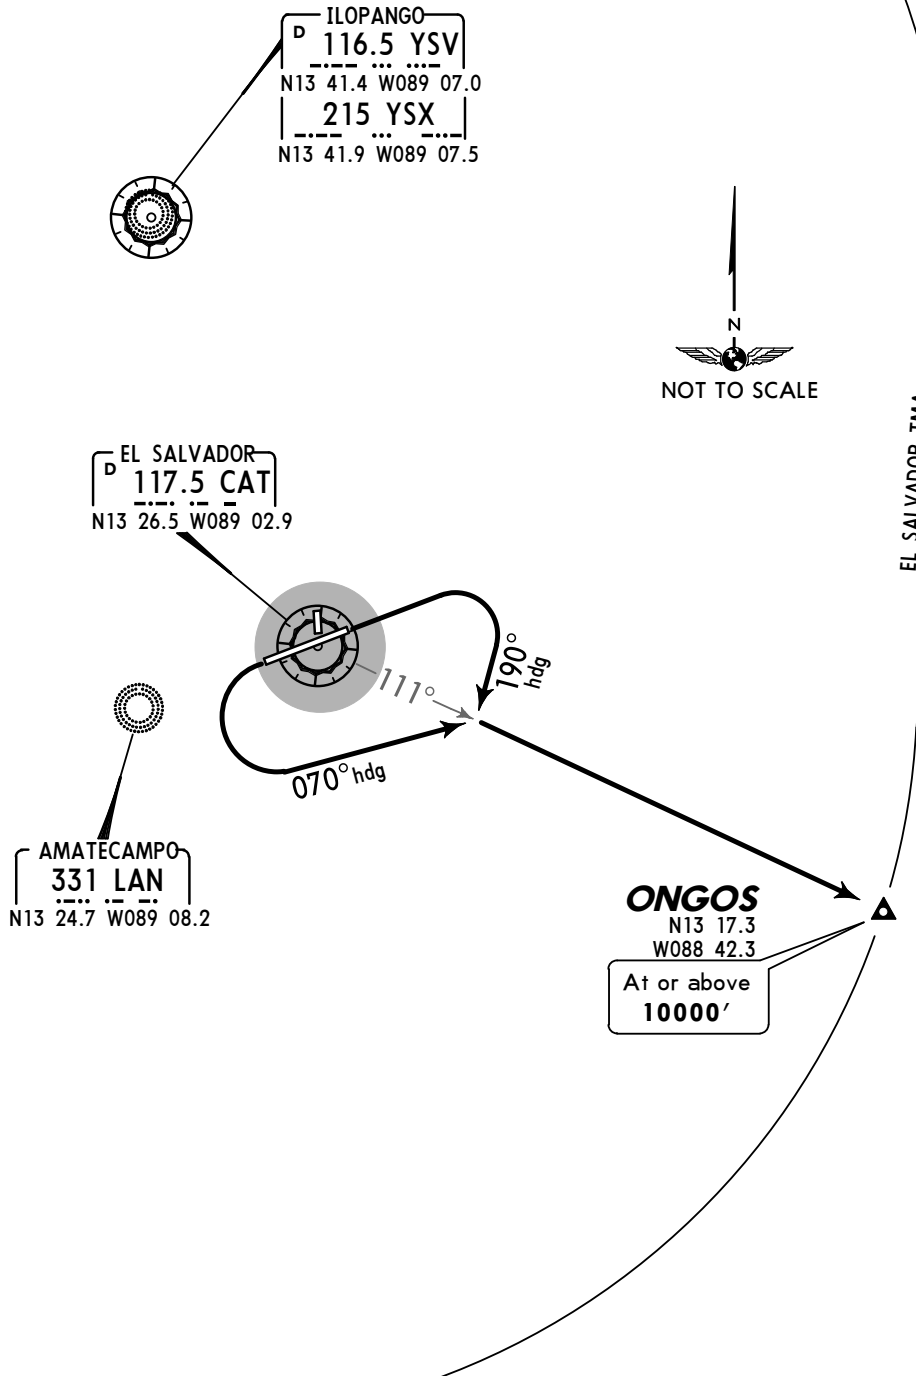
ILOPANGO
D 116.5 YSV
N13 41.4 W089 07.0
215 YSX
N13 41.9 W089 07.5

N
NOT TO SCALE

EL SALVADOR TMA

EL SALVADOR
D 117.5 CAT
N13 26.5 W089 02.9

111°

190° hdg

070° hdg

AMATECAMPO
331 LAN
N13 24.7 W089 08.2

ONGOS
N13 17.3
W088 42.3
At or above
10000′